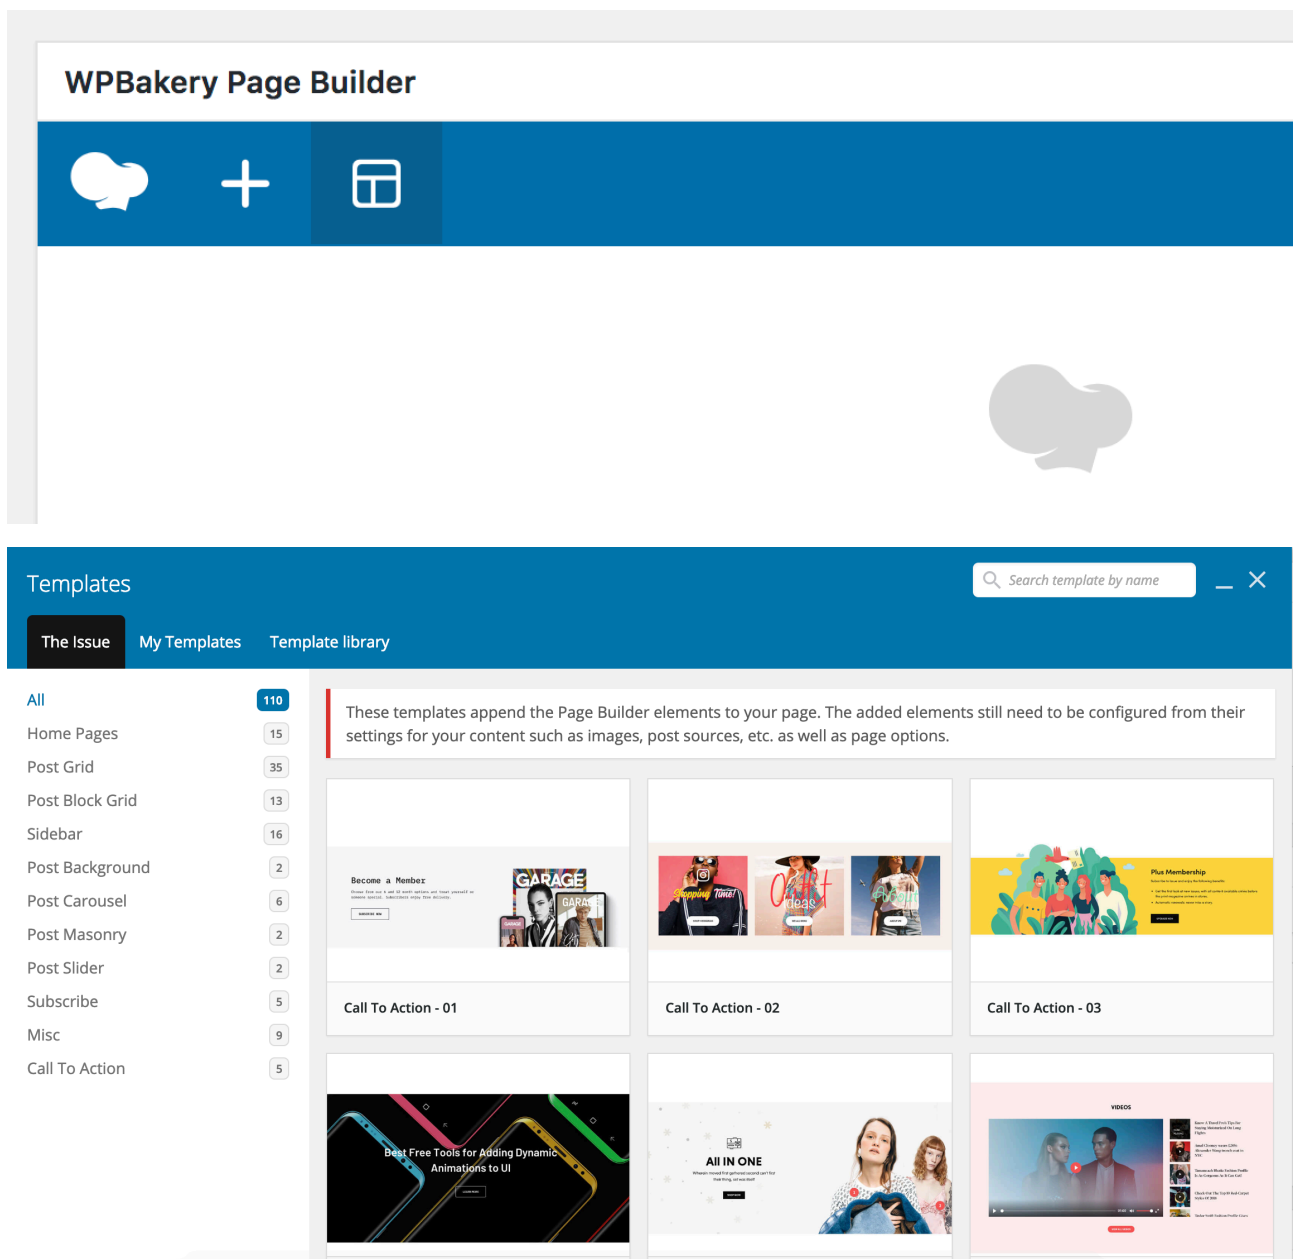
WPBakery Page Builder

Templates

Search template by name

The Issue
My Templates
Template library

All 110
Home Pages 15
Post Grid 35
Post Block Grid 13
Sidebar 16
Post Background 2
Post Carousel 6
Post Masonry 2
Post Slider 2
Subscribe 5
Misc 9
Call To Action 5

These templates append the Page Builder elements to your page. The added elements still need to be configured from their settings for your content such as images, post sources, etc. as well as page options.

Become a Member

GARAGE

Shopping Time!

Outfit Ideas

Plus Membership

Call To Action - 01

Call To Action - 02

Call To Action - 03

Best Free Tools for Adding Dynamic Animations to UI

ALL IN ONE

VIDEOS